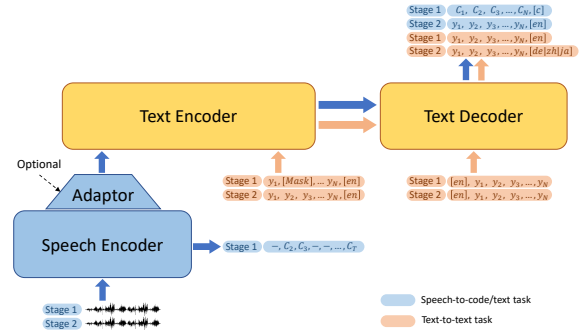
Stage 1 $C_1, C_2, C_3, \ldots, C_N, [c]$
Stage 2 $y_1, y_2, y_3, \ldots, y_N, [en]$
Stage 1 $y_1, y_2, y_3, \ldots, y_N, [en]$
Stage 2 $y_1, y_2, y_3, \ldots, y_N, [de|zh|ja]$

Text Encoder

Text Decoder

Optional

Adaptor

Speech Encoder

Stage 1 $y_1, [Mask], \ldots y_N, [en]$
Stage 2 $y_1, y_2, y_3, \ldots, y_N, [en]$

Stage 1 $[en], y_1, y_2, y_3, \ldots, y_N$
Stage 2 $[en], y_1, y_2, y_3, \ldots, y_N$

Stage 1 $-, C_2, C_3, -, -, \ldots, C_T$

Stage 1
Stage 2

Speech-to-code/text task
Text-to-text task